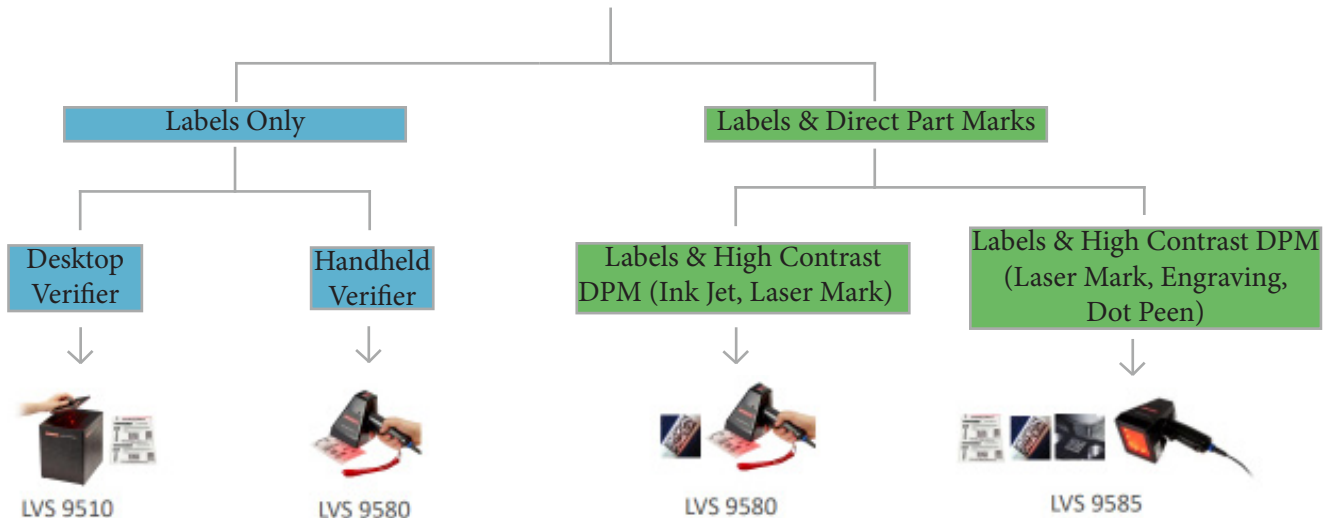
Labels Only

Labels & Direct Part Marks

Desktop Verifier

Handheld Verifier

Labels & High Contrast DPM (Ink Jet, Laser Mark)

Labels & High Contrast DPM (Laser Mark, Engraving, Dot Peen)

LVS 9510

LVS 9580

LVS 9580

LVS 9585